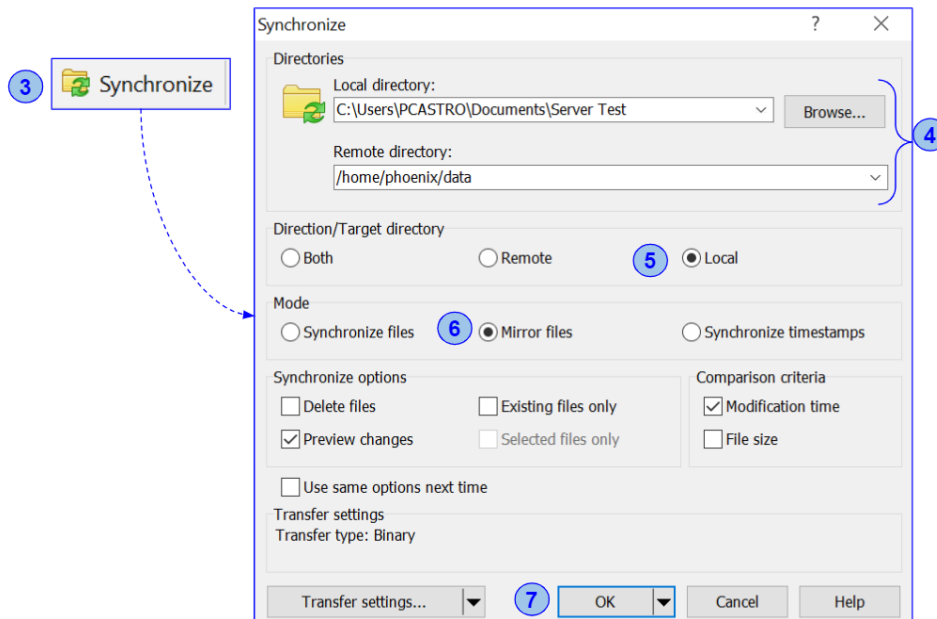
3

Synchronize

Synchronize

?

X

Directories

Local directory:

C:\Users\PCASTRO\Documents\Server Test

Browse...

4

Remote directory:

/home/phoenix/data

Direction/Target directory

Both

Remote

5

Local

Mode

Synchronize files

6

Mirror files

Synchronize timestamps

Synchronize options

Delete files

Existing files only

Preview changes

Selected files only

Comparison criteria

Modification time

File size

Use same options next time

Transfer settings

Transfer type: Binary

Transfer settings...

7

OK

Cancel

Help